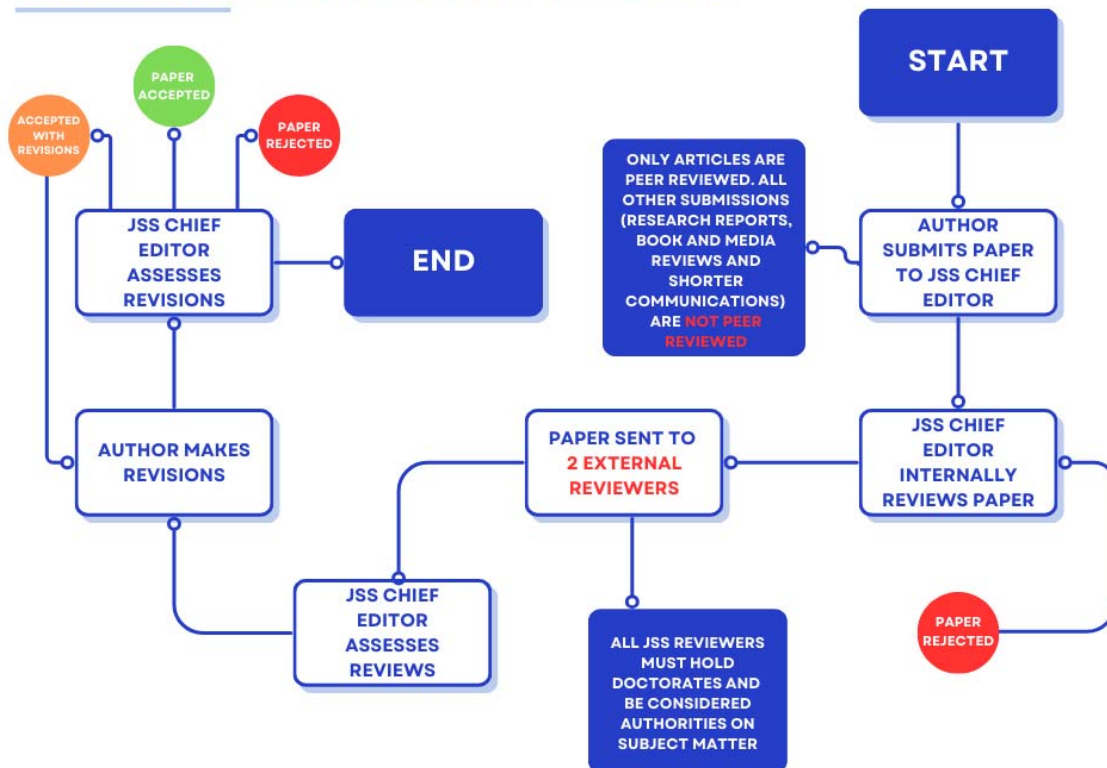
START

ONLY ARTICLES ARE PEER REVIEWED. ALL OTHER SUBMISSIONS (RESEARCH REPORTS, BOOK AND MEDIA REVIEWS AND SHORTER COMMUNICATIONS) ARE NOT PEER REVIEWED

AUTHOR SUBMITS PAPER TO JSS CHIEF EDITOR

JSS CHIEF EDITOR INTERNALLY REVIEWS PAPER

PAPER REJECTED

PAPER SENT TO 2 EXTERNAL REVIEWERS

ALL JSS REVIEWERS MUST HOLD DOCTORATES AND BE CONSIDERED AUTHORITIES ON SUBJECT MATTER

JSS CHIEF EDITOR ASSESSES REVIEWS

AUTHOR MAKES REVISIONS

JSS CHIEF EDITOR ASSESSES REVISIONS

END

ACCEPTED WITH REVISIONS

PAPER ACCEPTED

PAPER REJECTED